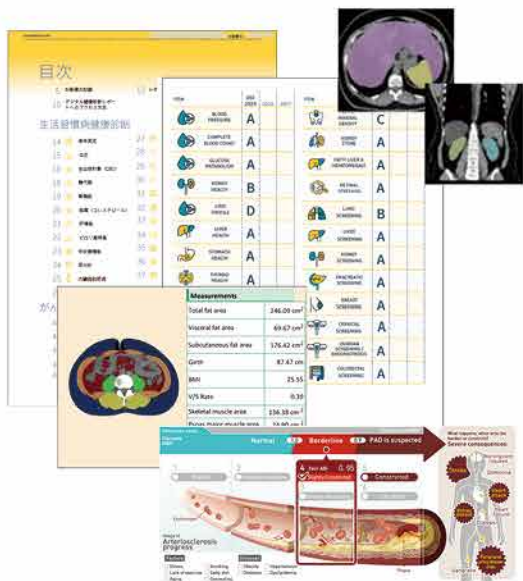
目次

生活習慣病健康診断

| Title | | 2024 | 2025 | 2026 | 2027 |
|---|---|---|---|---|---|
| | BLOOD PRESSURE | A | | | |
| | COMPLETE BLOOD COUNT | A | | | |
| | GLUCOSE METABOLISM | A | | | |
| | KIDNEY HEALTH | B | | | |
| | LIPID PROFILE | D | | | |
| | LIVER HEALTH | A | | | |
| | STOMACH HEALTH | A | | | |
| | THYROID HEALTH | A | | | |

| Title | | |
|---|---|---|
| | VISCERAL OBESITY | C |
| | KIDNEY STONE | A |
| | FATTY LIVER & HEMOSIDEROSIS | A |
| | RETINAL SCREENING | A |
| | LUNG SCREENING | A |
| | LIVER SCREENING | A |
| | KIDNEY SCREENING | A |
| | PANCREATIC SCREENING | A |
| | BREAST SCREENING | A |
| | CERVICAL SCREENING | A |
| | OVARIAN SCREENING & ENDOMETRIOSIS | A |
| | COLORECTAL SCREENING | A |

| Measurements | |
|---|---|
| Total fat area | 246.09 cm² |
| Visceral fat area | 69.67 cm² |
| Subcutaneous fat area | 176.42 cm² |
| Girth | 87.67 cm |
| BMI | 25.55 |
| V/S Ratio | 0.39 |
| Skeletal muscle area | 136.38 cm² |
| Psoas major muscle area | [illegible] |

Normal
Borderline
PAD is suspected
What happens when PAD is...
Severe consequences
Image of Arteriosclerosis progress
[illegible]